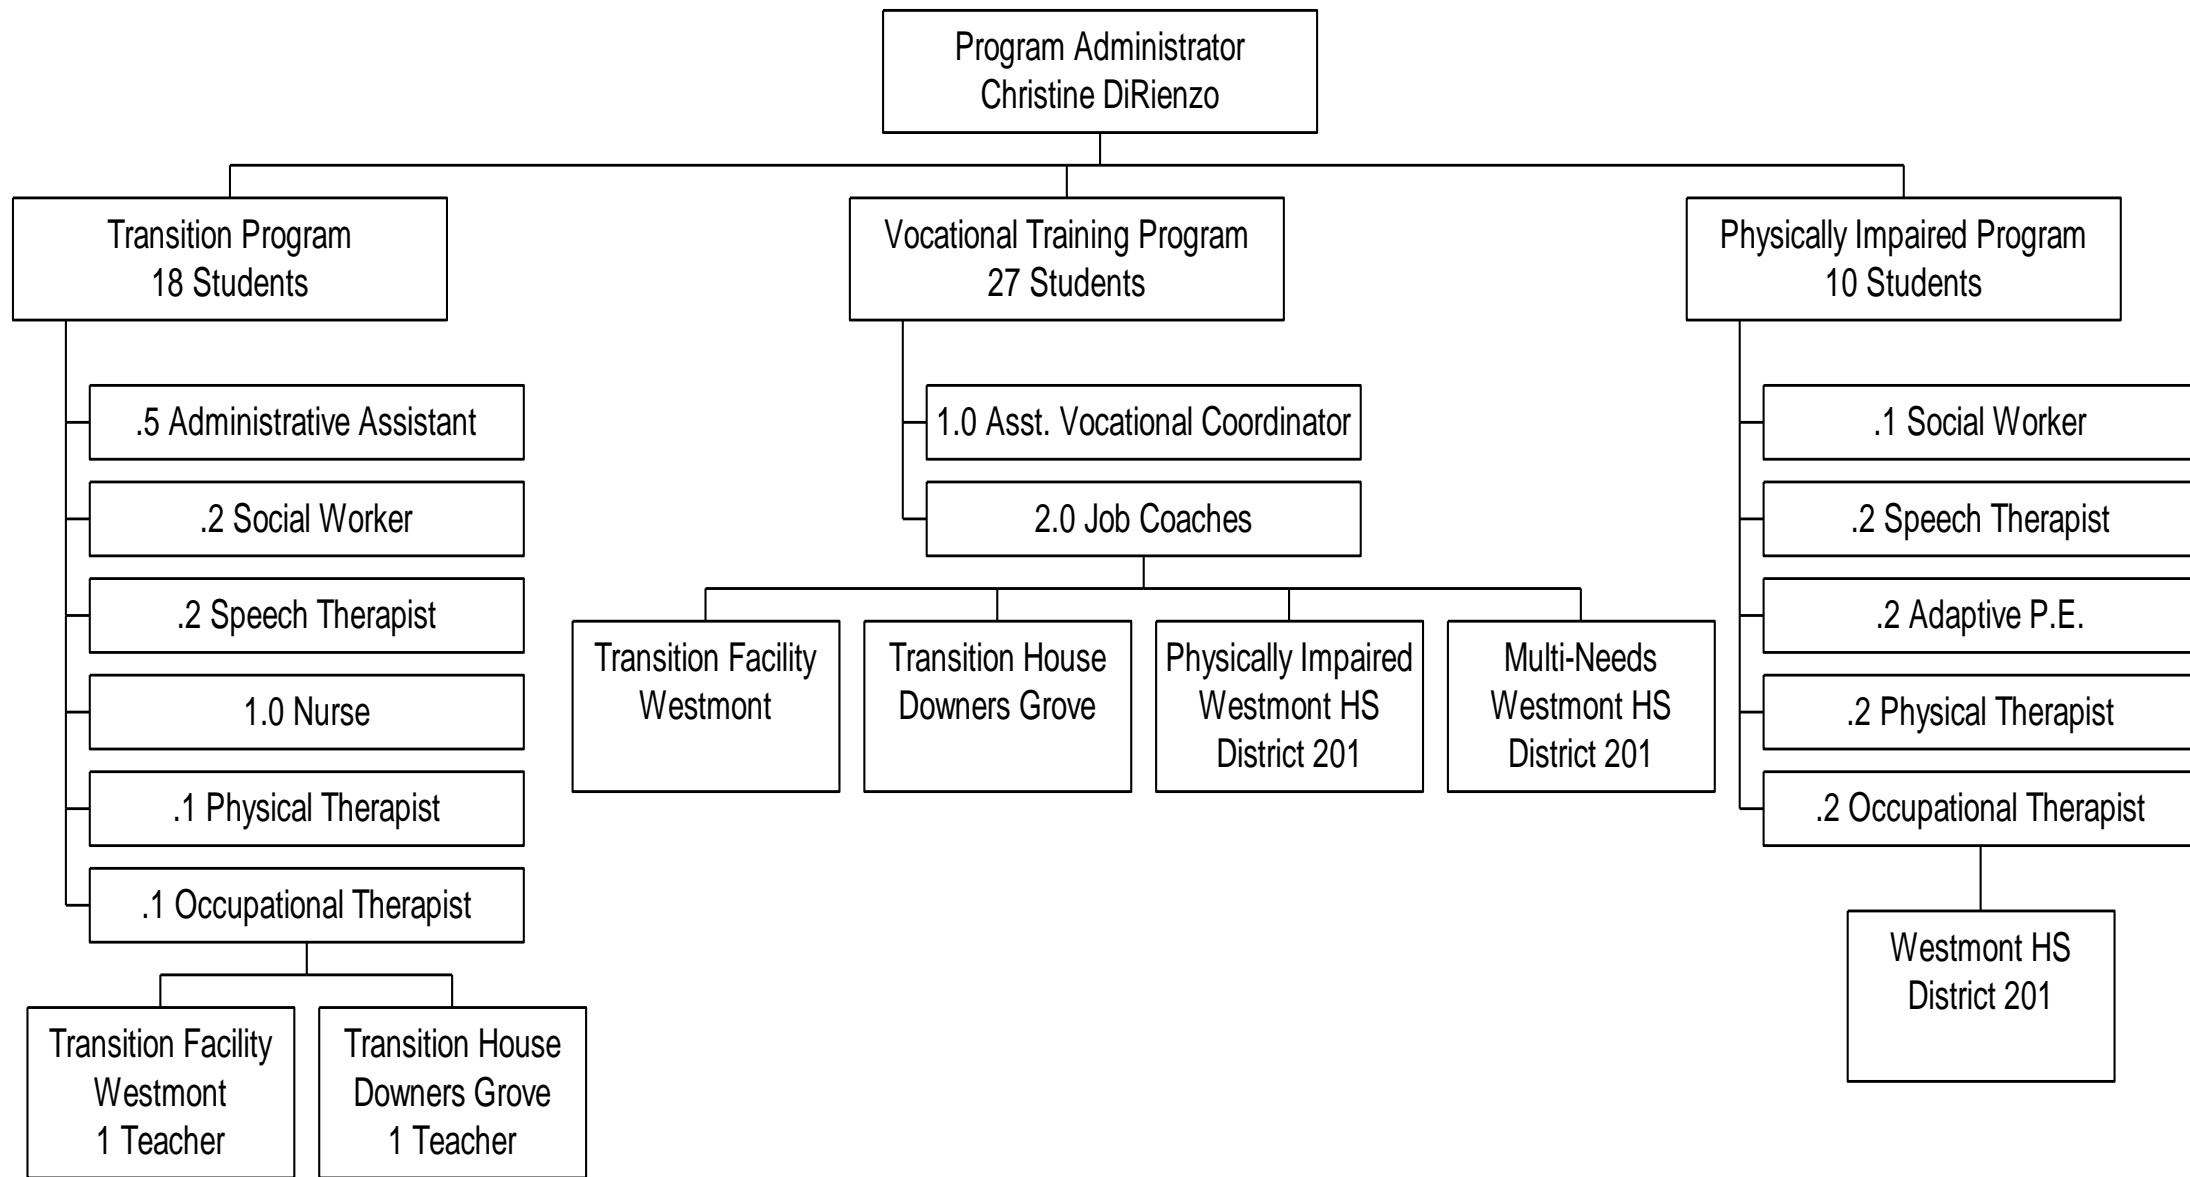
Program Administrator
Christine DiRienzo

Transition Program
18 Students

.5 Administrative Assistant

.2 Social Worker

.2 Speech Therapist

1.0 Nurse

.1 Physical Therapist

.1 Occupational Therapist

Transition Facility
Westmont
1 Teacher

Transition House
Downers Grove
1 Teacher

Vocational Training Program
27 Students

1.0 Asst. Vocational Coordinator

2.0 Job Coaches

Transition Facility
Westmont

Transition House
Downers Grove

Physically Impaired
Westmont HS
District 201

Multi-Needs
Westmont HS
District 201

Physically Impaired Program
10 Students

.1 Social Worker

.2 Speech Therapist

.2 Adaptive P.E.

.2 Physical Therapist

.2 Occupational Therapist

Westmont HS
District 201